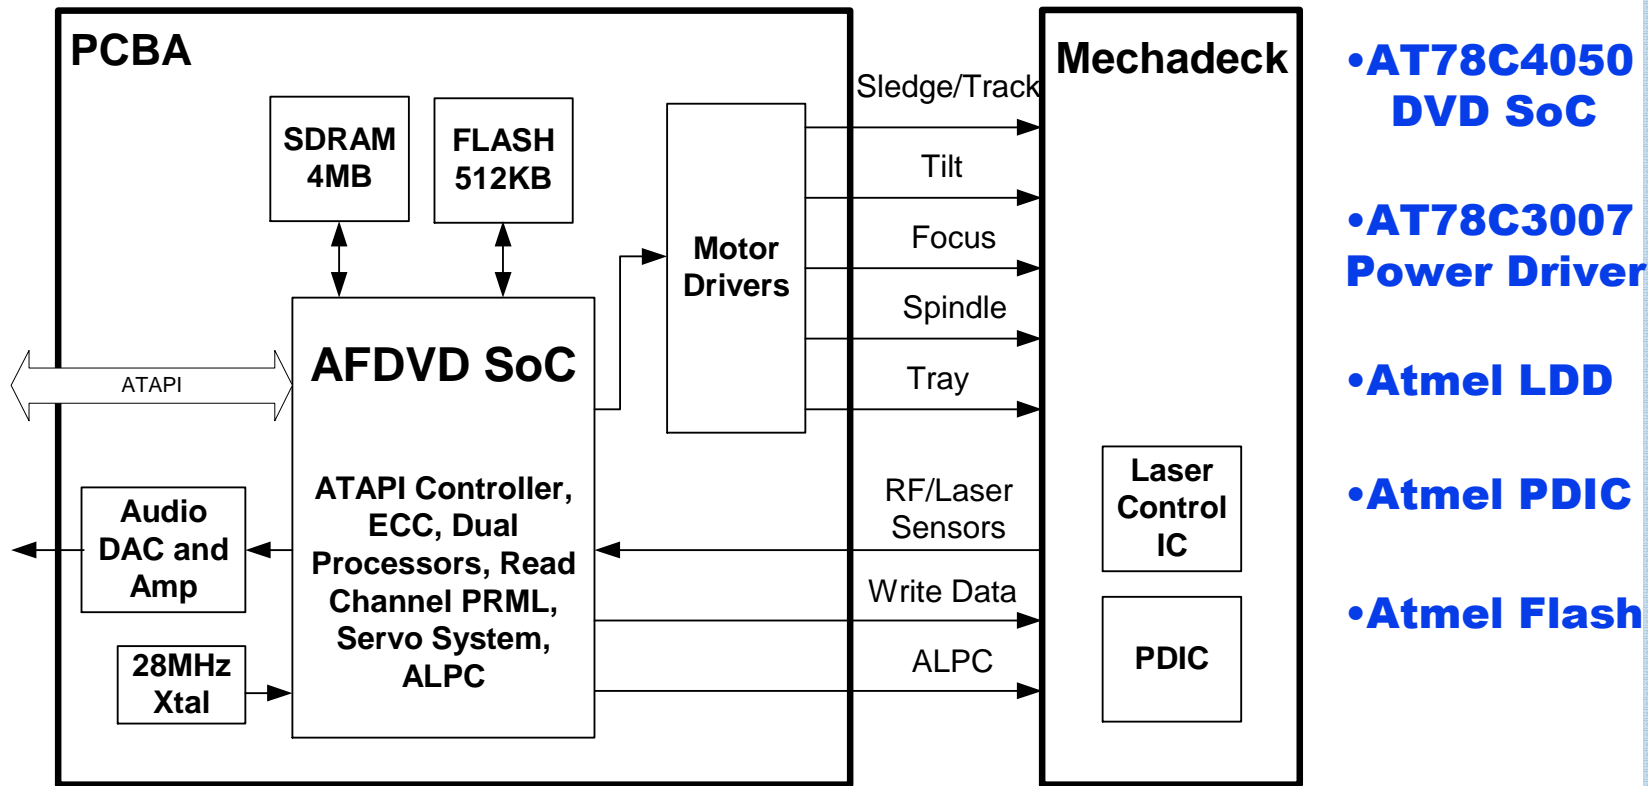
PCBA

SDRAM 4MB

FLASH 512KB

Motor Drivers

AFDVD SoC

ATAPI

ATAPI Controller, ECC, Dual Processors, Read Channel PRML, Servo System, ALPC

Audio DAC and Amp

28MHz Xtal

Sledge/Track

Tilt

Focus

Spindle

Tray

RF/Laser Sensors

Write Data

ALPC

Mechadeck

Laser Control IC

PDIC

•AT78C4050 DVD SoC

•AT78C3007 Power Driver

•Atmel LDD

•Atmel PDIC

•Atmel Flash